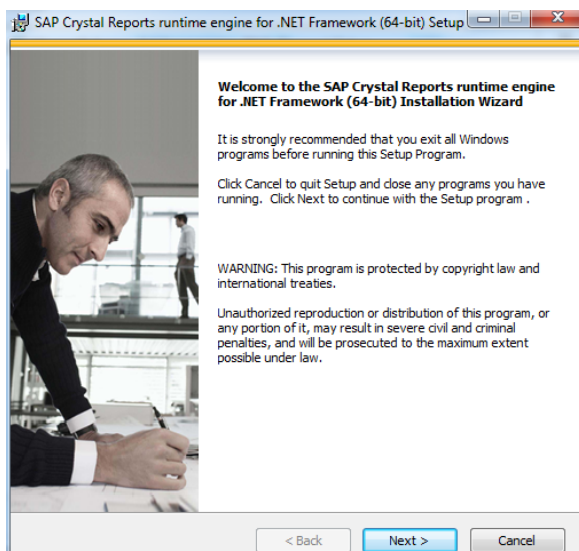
SAP Crystal Reports runtime engine for .NET Framework (64-bit) Setup

Welcome to the SAP Crystal Reports runtime engine for .NET Framework (64-bit) Installation Wizard

It is strongly recommended that you exit all Windows programs before running this Setup Program.

Click Cancel to quit Setup and close any programs you have running. Click Next to continue with the Setup program .

WARNING: This program is protected by copyright law and international treaties.

Unauthorized reproduction or distribution of this program, or any portion of it, may result in severe civil and criminal penalties, and will be prosecuted to the maximum extent possible under law.

< Back
Next >
Cancel